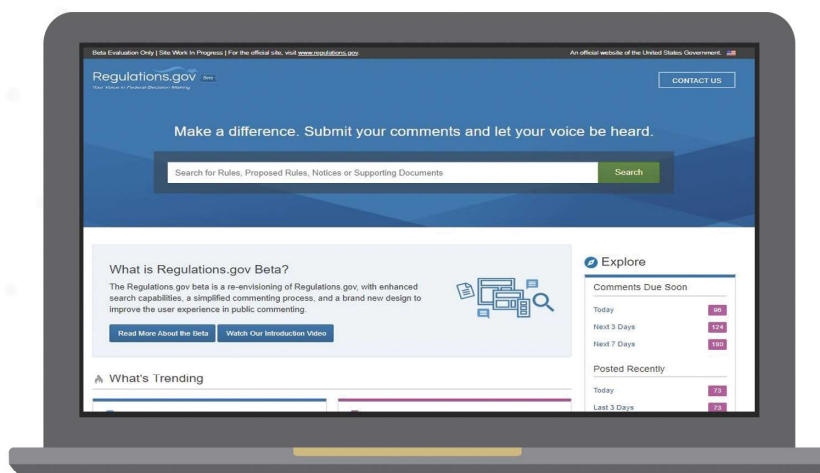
Beta Evaluation Only | Site Work In Progress | For the official site, visit www.regulations.gov.

An official website of the United States Government.

Regulations.gov Beta

Your Voice in Federal Decision Making

CONTACT US

Make a difference. Submit your comments and let your voice be heard.

Search for Rules, Proposed Rules, Notices or Supporting Documents

Search

What is Regulations.gov Beta?

The Regulations.gov beta is a re-envisioning of Regulations.gov, with enhanced search capabilities, a simplified commenting process, and a brand new design to improve the user experience in public commenting.

Read More About the Beta

Watch Our Introduction Video

What's Trending

Explore

Comments Due Soon

Today 96

Next 3 Days 124

Next 7 Days 190

Posted Recently

Today 73

Last 3 Days 73